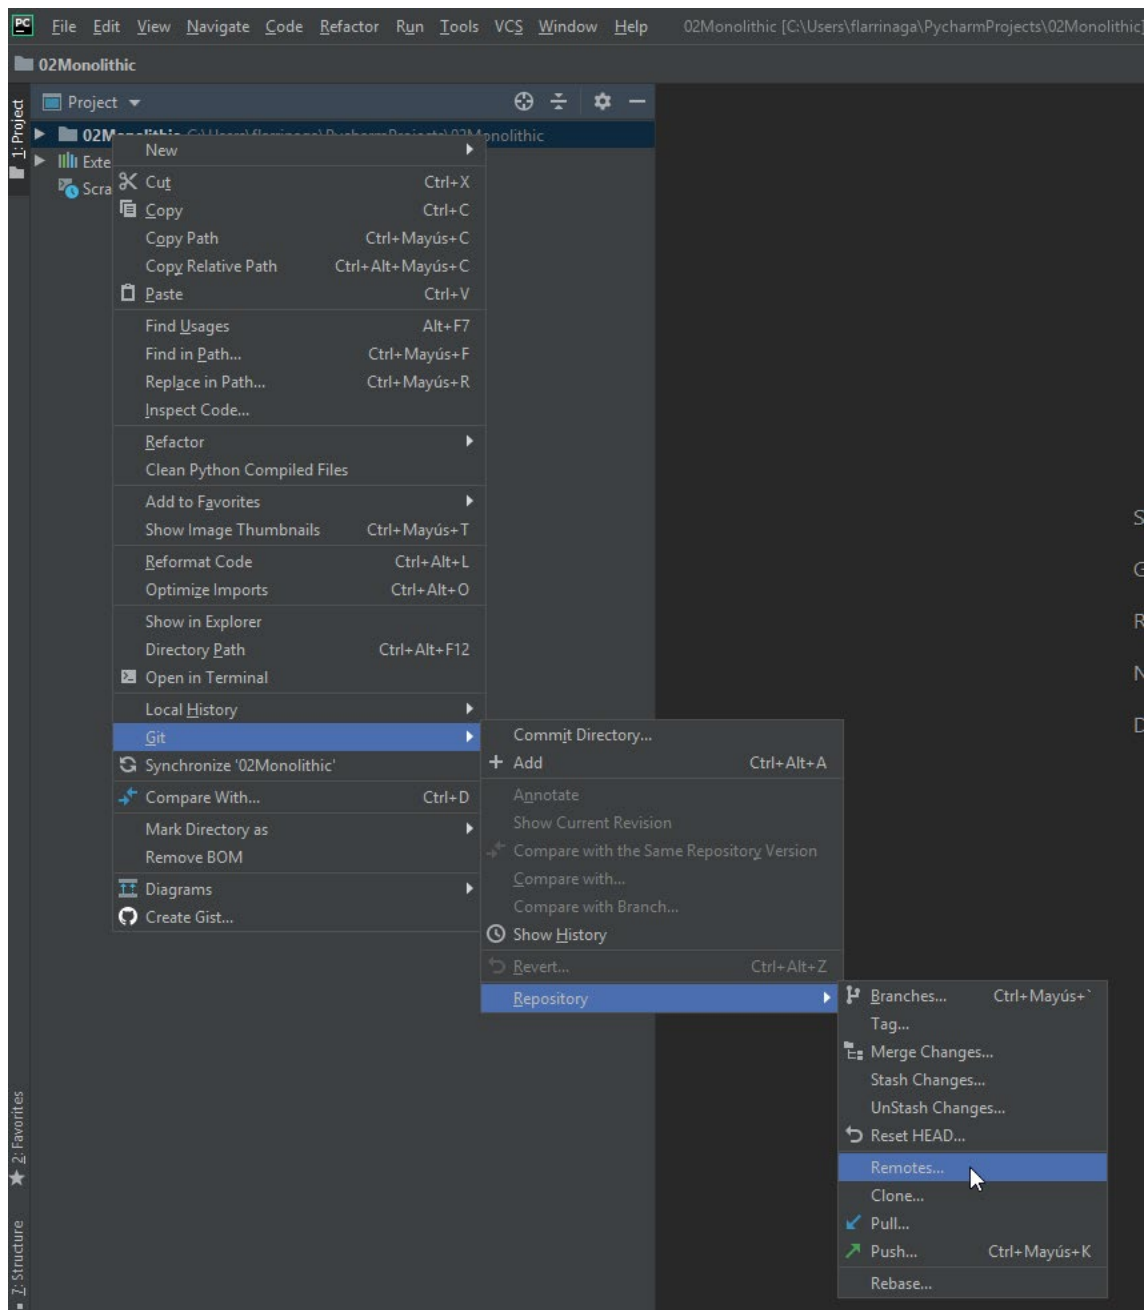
PC File Edit View Navigate Code Refactor Run Tools VCS Window Help 02Monolithic [C:\Users\flarrinaga\PycharmProjects\02Monolithic]

02Monolithic

1: Project

Project

02M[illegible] C:\Users\flarrinaga\PycharmProjects\02Monolithic

Exte

Scra

New
Cut Ctrl+X
Copy Ctrl+C
Copy Path Ctrl+Mayús+C
Copy Relative Path Ctrl+Alt+Mayús+C
Paste Ctrl+V
Find Usages Alt+F7
Find in Path... Ctrl+Mayús+F
Replace in Path... Ctrl+Mayús+R
Inspect Code...
Refactor
Clean Python Compiled Files
Add to Favorites
Show Image Thumbnails Ctrl+Mayús+T
Reformat Code Ctrl+Alt+L
Optimize Imports Ctrl+Alt+O
Show in Explorer
Directory Path Ctrl+Alt+F12
Open in Terminal
Local History
Git
Synchronize '02Monolithic'
Compare With... Ctrl+D
Mark Directory as
Remove BOM
Diagrams
Create Gist...

Commit Directory...
+ Add Ctrl+Alt+A
Annotate
Show Current Revision
Compare with the Same Repository Version
Compare with...
Compare with Branch...
Show History
Revert... Ctrl+Alt+Z
Repository

Branches... Ctrl+Mayús+`
Tag...
Merge Changes...
Stash Changes...
UnStash Changes...
Reset HEAD...
Remotes...
Clone...
Pull...
Push... Ctrl+Mayús+K
Rebase...

S
G
R
N
D

2: Favorites

Z: Structure